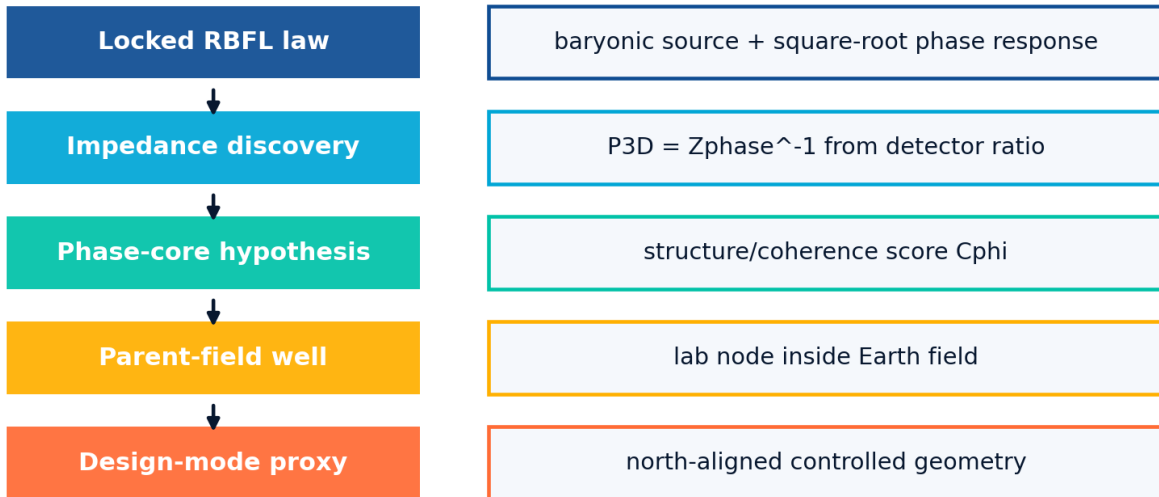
Locked RBFL law

baryonic source + square-root phase response

Impedance discovery

P3D = Zphase^-1 from detector ratio

Phase-core hypothesis

structure/coherence score Cphi

Parent-field well

lab node inside Earth field

Design-mode proxy

north-aligned controlled geometry